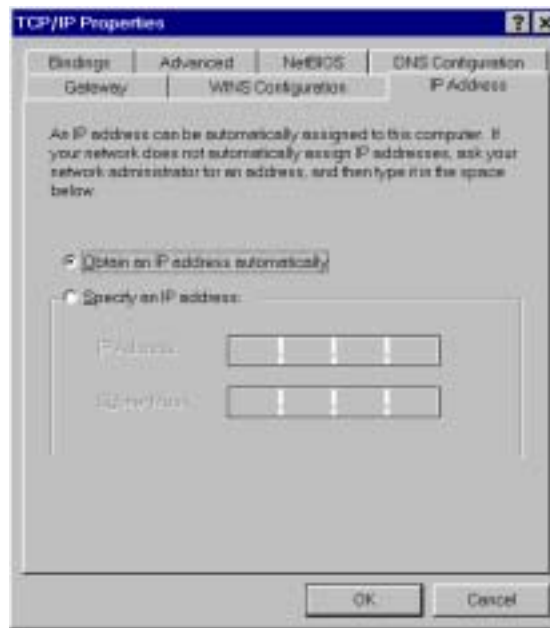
TCP/IP Properties

? X

Bindings | Advanced | NetBIOS | DNS Configuration
Gateway | WINS Configuration | IP Address

An IP address can be automatically assigned to this computer. If your network does not automatically assign IP addresses, ask your network administrator for an address, and then type it in the space below.

Obtain an IP address automatically

Specify an IP address:

IP Address:

Subnet Mask:

OK

Cancel